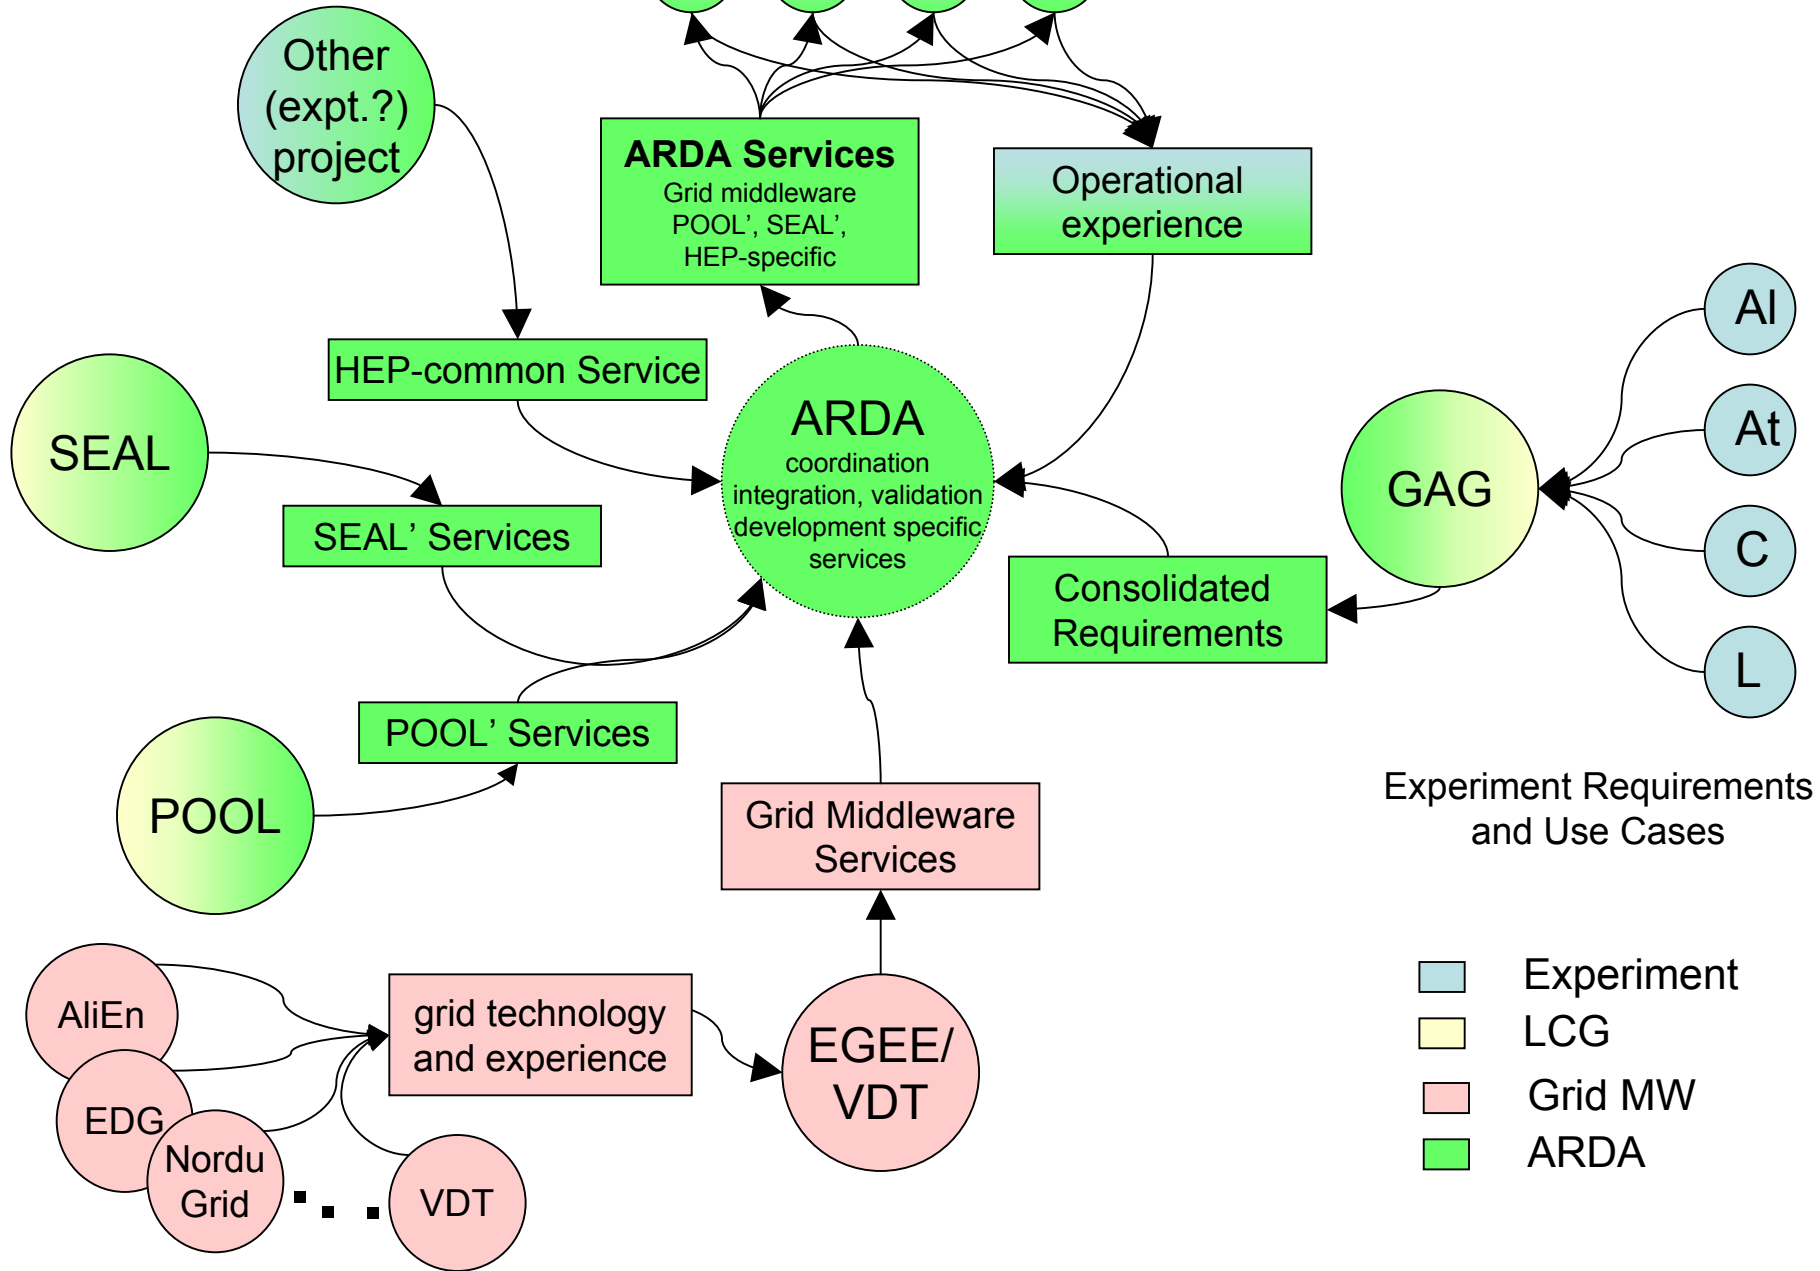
Other (expt.?) project

ARDA Services
Grid middleware
POOL', SEAL',
HEP-specific

Operational experience

Al

At

C

L

GAG

HEP-common Service

SEAL

ARDA
coordination
integration, validation
development specific
services

SEAL' Services

Consolidated Requirements

POOL' Services

POOL

Grid Middleware Services

Experiment Requirements and Use Cases

AliEn

grid technology and experience

EGEE/ VDT

EDG

Nordu Grid

VDT

Experiment
LCG
Grid MW
ARDA